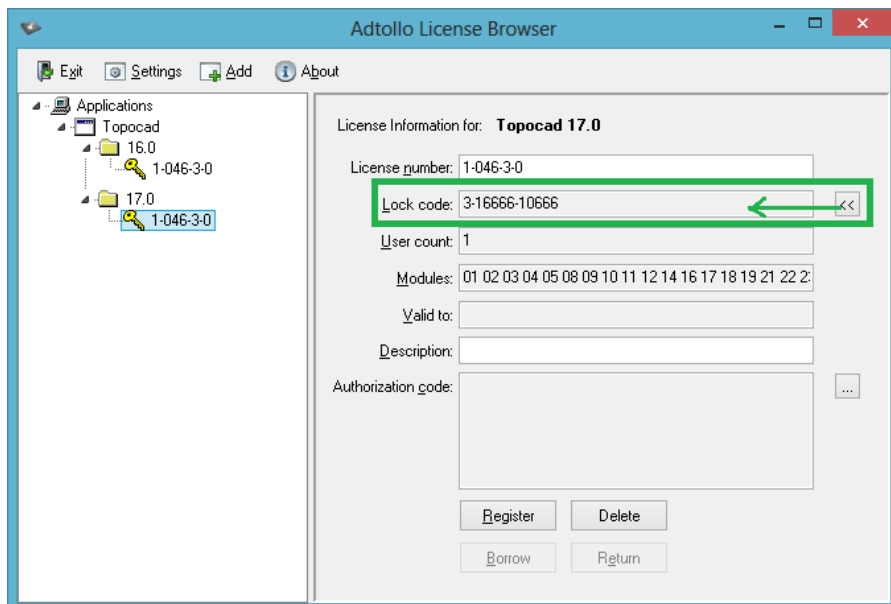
Adtollo License Browser

Exit Settings Add About

Applications
Topocad
16.0
1-046-3-0
17.0
1-046-3-0

License Information for: **Topocad 17.0**

License number: 1-046-3-0

Lock code: 3-16666-10666 <<

User count: 1

Modules: 01 02 03 04 05 08 09 10 11 12 14 16 17 18 19 21 22 2

Valid to:

Description:

Authorization code: ...

Register Delete

Borrow Return